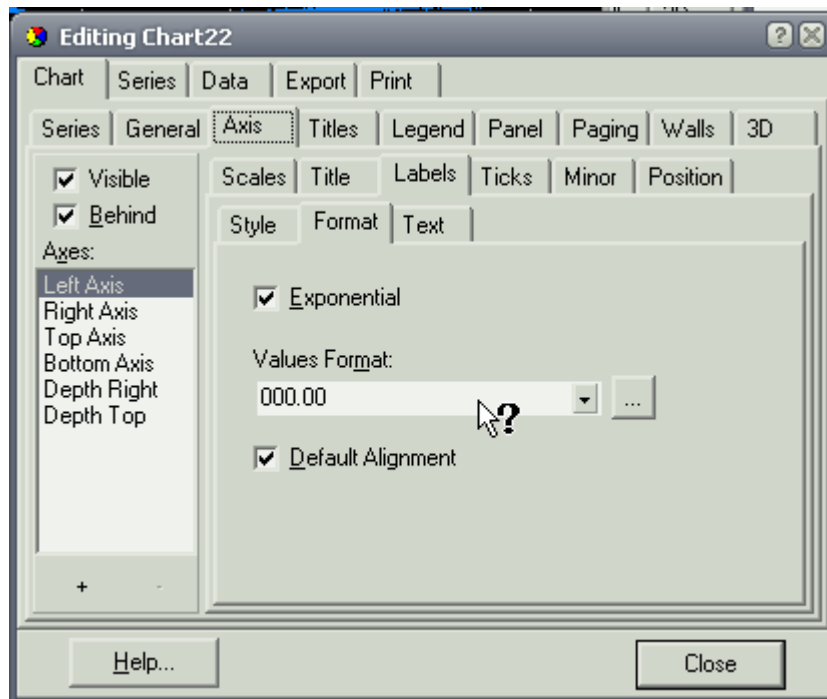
Editing Chart22

Chart | Series | Data | Export | Print

Series | General | Axis | Titles | Legend | Panel | Paging | Walls | 3D

Visible
Behind
Axes:
Left Axis
Right Axis
Top Axis
Bottom Axis
Depth Right
Depth Top

+ -

Scales | Title | Labels | Ticks | Minor | Position

Style | Format | Text

Exponential

Values Format:
000.00
...

Default Alignment

Help...

Close